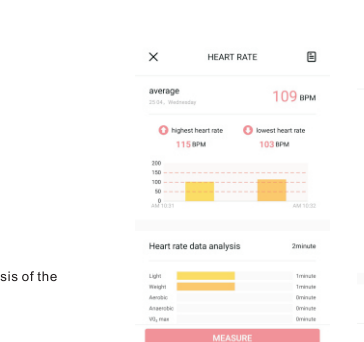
sis of the

×
HEART RATE

average
23:04 , Wednesday
109 BPM

highest heart rate
115 BPM
lowest heart rate
103 BPM

200
150
100
50
0
AM 10:31
AM 10:32

Heart rate data analysis
2minute

| | |
|---|---|
| Light | 1minute |
| Weight | 1minute |
| Aerobic | 0minute |
| Anaerobic | 0minute |
| $VO_2$ max | 0minute |

MEASURE